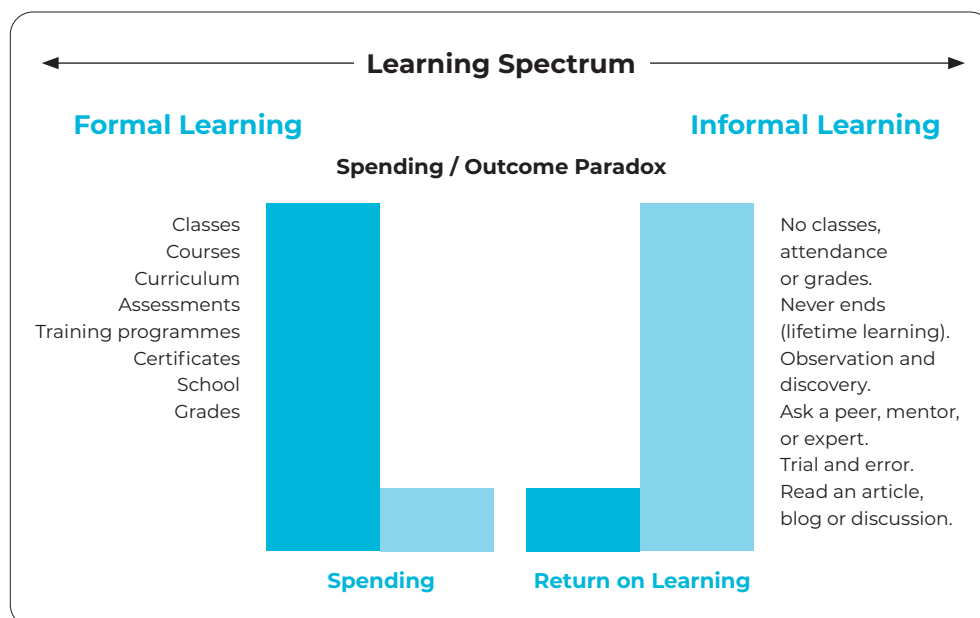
Learning Spectrum

Formal Learning

Informal Learning

Spending / Outcome Paradox

Classes
Courses
Curriculum
Assessments
Training programmes
Certificates
School
Grades

No classes, attendance or grades.
Never ends (lifetime learning).
Observation and discovery.
Ask a peer, mentor, or expert.
Trial and error.
Read an article, blog or discussion.

Spending

Return on Learning